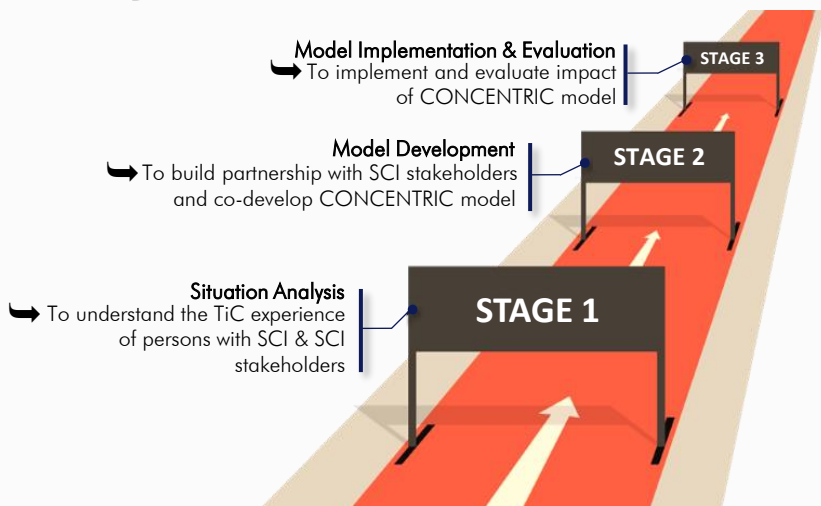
Model Implementation & Evaluation
➥ To implement and evaluate impact of CONCENTRIC model

STAGE 3

Model Development
➥ To build partnership with SCI stakeholders and co-develop CONCENTRIC model

STAGE 2

Situation Analysis
➥ To understand the TiC experience of persons with SCI & SCI stakeholders

STAGE 1